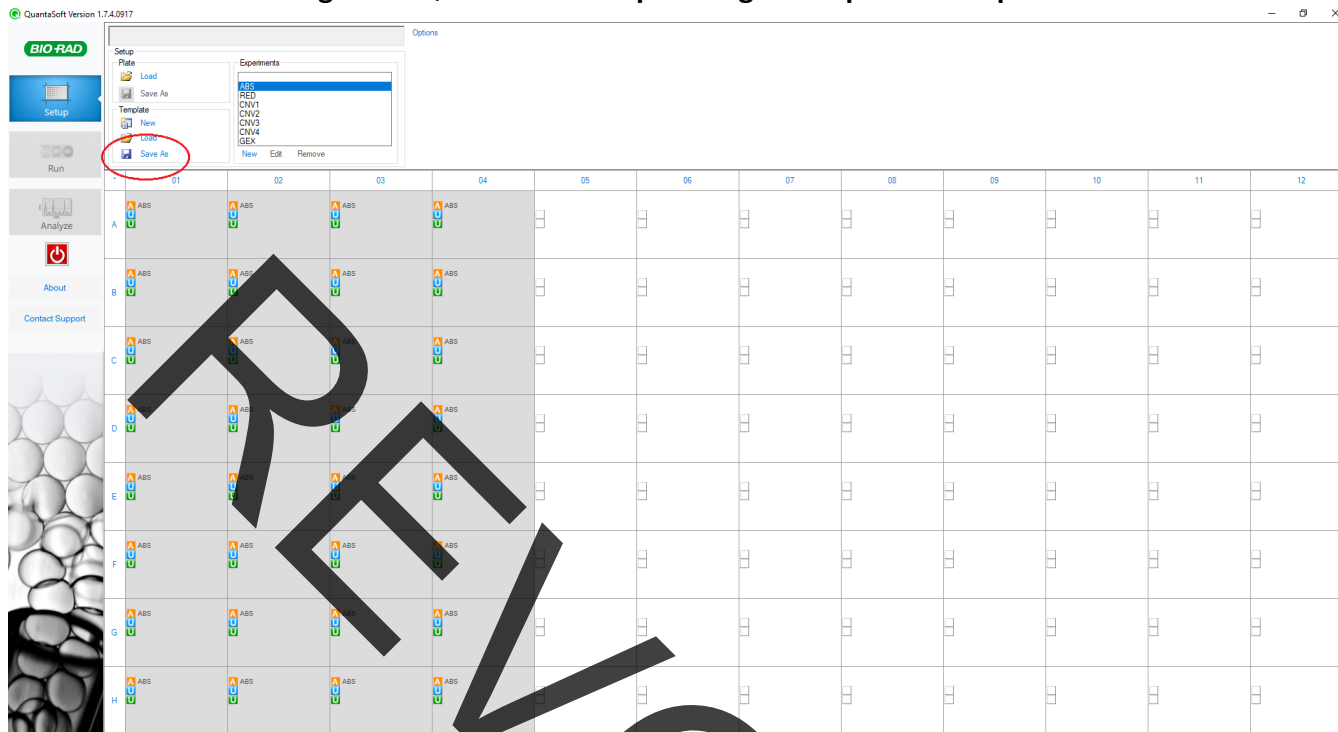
QuantaSoft Version 1.7.4.0917

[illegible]

BIO-RAD

Setup

Run

Analyze

About

Contact Support

Options

Setup
Plate
Load
Save As
Template
New
Load
Save As

Experiments
ABS
RED
CNV1
CNV2
CNV3
CNV4
GEX
New Edit Remove

| | 01 | 02 | 03 | 04 | 05 | 06 | 07 | 08 | 09 | 10 | 11 | 12 |
|---|---|---|---|---|---|---|---|---|---|---|---|---|
| A | A ABS U U | A ABS U U | A ABS U U | A ABS U U | | | | | | | | |
| B | A ABS U U | A ABS U U | A ABS U U | A ABS U U | | | | | | | | |
| C | A ABS U U | A ABS U U | A ABS U U | A ABS U U | | | | | | | | |
| D | A ABS U U | A ABS U U | A ABS U U | A ABS U U | | | | | | | | |
| E | A ABS U U | A ABS U U | A ABS U U | A ABS U U | | | | | | | | |
| F | A ABS U U | A ABS U U | A ABS U U | A ABS U U | | | | | | | | |
| G | A ABS U U | A ABS U U | A ABS U U | A ABS U U | | | | | | | | |
| H | A ABS U U | A ABS U U | A ABS U U | A ABS U U | | | | | | | | |

REV